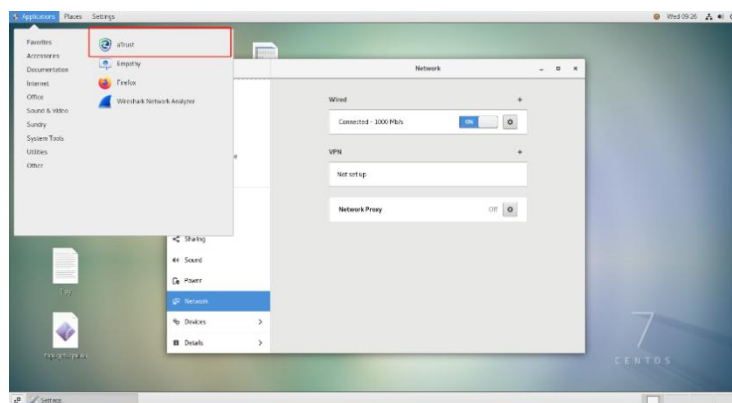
Applications Places Settings

Wed 09:26

Favorites
Accessories
Documentation
Internet
Office
Sound & Video
Sundry
System Tools
Utilities
Other

aTrust
Empathy
Firefox
Wireshark Network Analyzer

Network

Wired
Connected - 1000 Mb/s
ON

VPN
Not set up

Network Proxy
Off

Sharing
Sound
Power
Network
Devices
Details

7
CENTOS

Settings